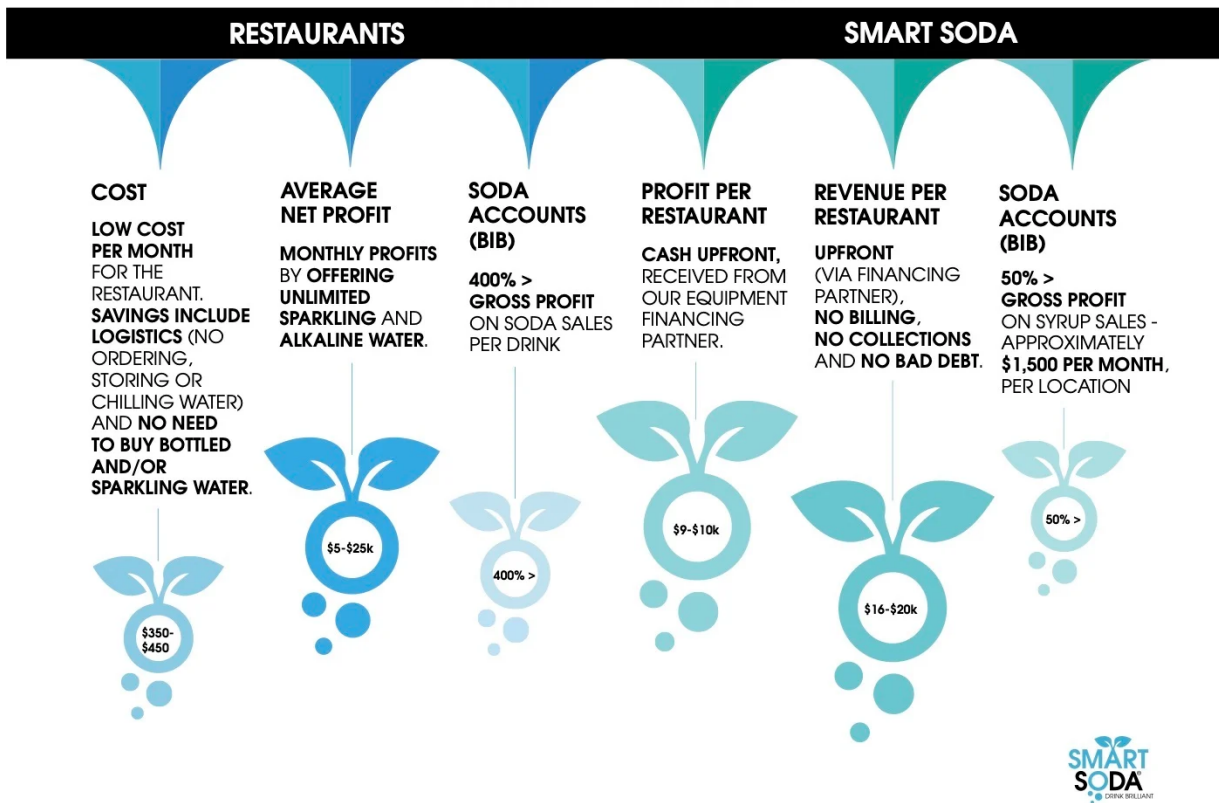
RESTAURANTS

SMART SODA

COST

LOW COST PER MONTH FOR THE RESTAURANT. SAVINGS INCLUDE LOGISTICS (NO ORDERING, STORING OR CHILLING WATER) AND NO NEED TO BUY BOTTLED AND/OR SPARKLING WATER.

$350-$450

AVERAGE NET PROFIT

MONTHLY PROFITS BY OFFERING UNLIMITED SPARKLING AND ALKALINE WATER.

$5-$25k

SODA ACCOUNTS (BIB)

400% > GROSS PROFIT ON SODA SALES PER DRINK

400% >

PROFIT PER RESTAURANT

CASH UPFRONT, RECEIVED FROM OUR EQUIPMENT FINANCING PARTNER.

$9-$10k

REVENUE PER RESTAURANT

UPFRONT (VIA FINANCING PARTNER), NO BILLING, NO COLLECTIONS AND NO BAD DEBT.

$16-$20k

SODA ACCOUNTS (BIB)

50% > GROSS PROFIT ON SYRUP SALES - APPROXIMATELY $1,500 PER MONTH, PER LOCATION

50% >

SMART SODA DRINK BRILLIANT